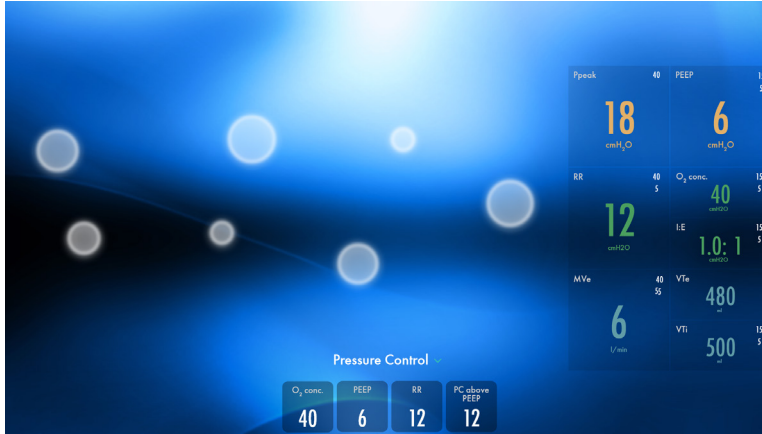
Ppeak 40
18
cmH$_2$O

PEEP
6
cmH$_2$O

RR 40 5
12
cmH2O

O$_2$ conc. 15 5
40
cmH2O

I:E 15 5
1.0: 1
cmH2O

MVe 40 55
6
l/min

VTe
480
ml

VTi 15 5
500
ml

Pressure Control

O$_2$ conc.
40

PEEP
6

RR
12

PC above PEEP
12